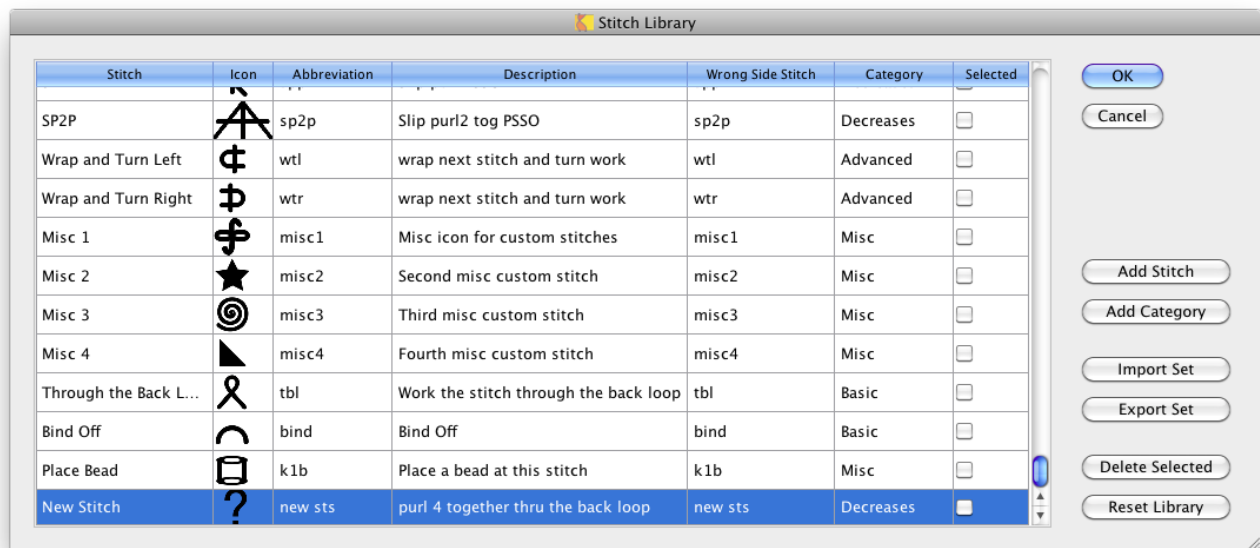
Stitch Library

| Stitch | Icon | Abbreviation | Description | Wrong Side Stitch | Category | Selected |
|---|---|---|---|---|---|---|
| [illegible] | | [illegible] | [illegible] | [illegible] | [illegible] | |
| SP2P | | sp2p | Slip purl2 tog PSSO | sp2p | Decreases | |
| Wrap and Turn Left | | wtl | wrap next stitch and turn work | wtl | Advanced | |
| Wrap and Turn Right | | wtr | wrap next stitch and turn work | wtr | Advanced | |
| Misc 1 | | misc1 | Misc icon for custom stitches | misc1 | Misc | |
| Misc 2 | | misc2 | Second misc custom stitch | misc2 | Misc | |
| Misc 3 | | misc3 | Third misc custom stitch | misc3 | Misc | |
| Misc 4 | | misc4 | Fourth misc custom stitch | misc4 | Misc | |
| Through the Back L... | | tbl | Work the stitch through the back loop | tbl | Basic | |
| Bind Off | | bind | Bind Off | bind | Basic | |
| Place Bead | | k1b | Place a bead at this stitch | k1b | Misc | |
| New Stitch | ? | new sts | purl 4 together thru the back loop | new sts | Decreases | |

OK
Cancel
Add Stitch
Add Category
Import Set
Export Set
Delete Selected
Reset Library